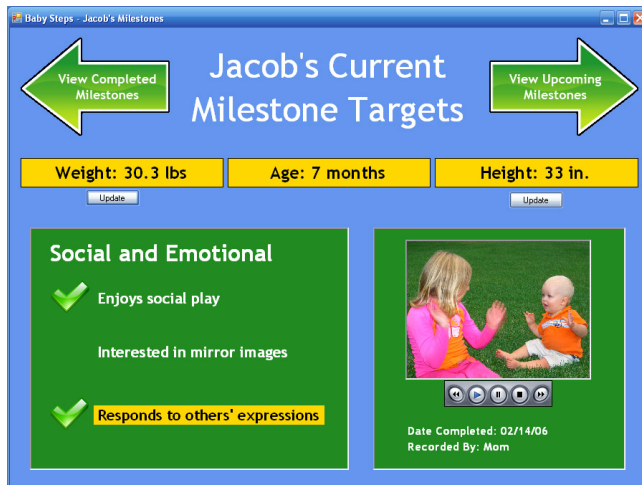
Baby Steps - Jacob's Milestones

View Completed Milestones

Jacob's Current Milestone Targets

View Upcoming Milestones

Weight: 30.3 lbs

Update

Age: 7 months

Height: 33 in.

Update

Social and Emotional

Enjoys social play

Interested in mirror images

Responds to others' expressions

Date Completed: 02/14/06
Recorded By: Mom